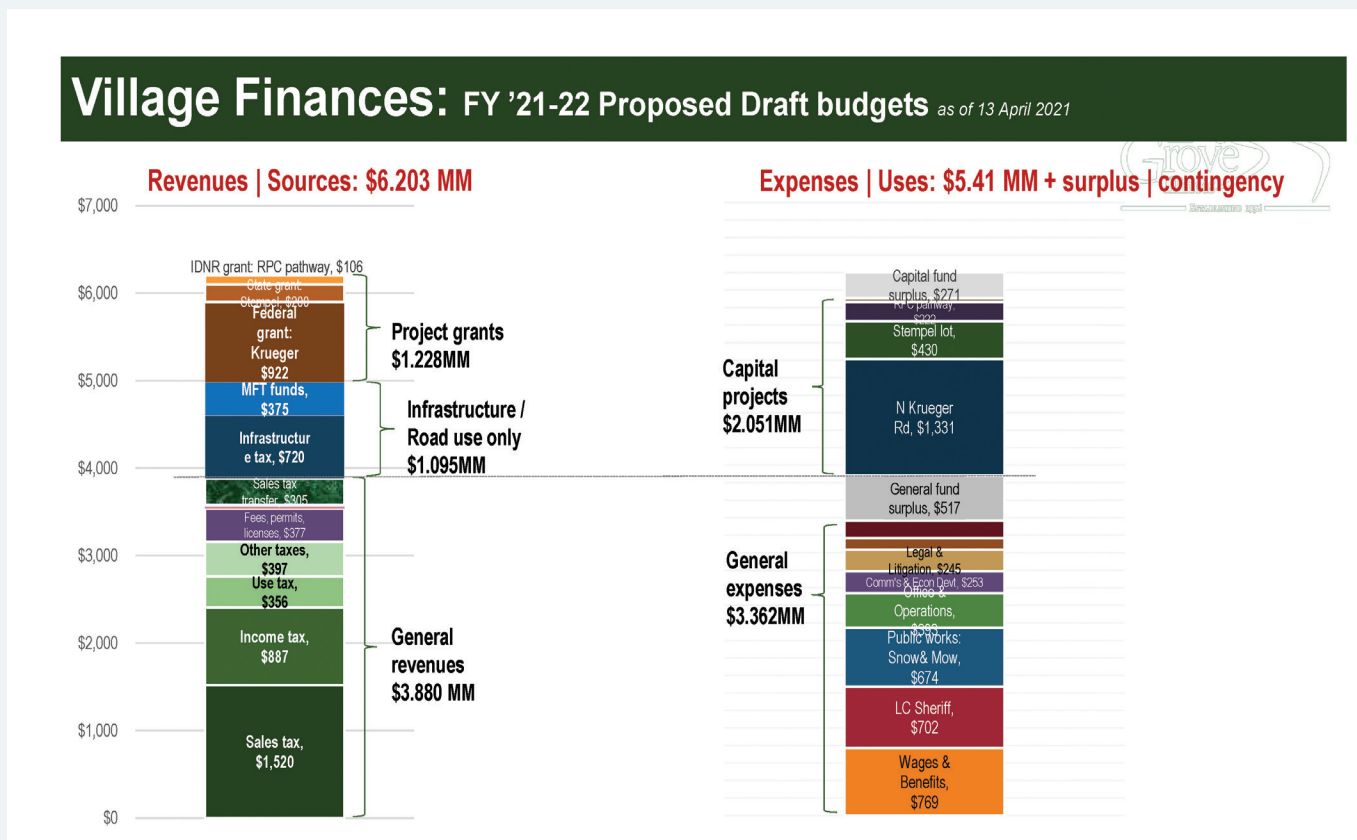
Village Finances: FY '21-22 Proposed Draft budgets as of 13 April 2021

Revenues | Sources: $6.203 MM

$7,000
$6,000
$5,000
$4,000
$3,000
$2,000
$1,000
$0

IDNR grant: RPC pathway, $106
State grant: Stempel, $200
Federal grant: Krueger $922
MFT funds, $375
Infrastructure tax, $720
Sales tax transfer, $305
Fees, permits, licenses, $377
Other taxes, $397
Use tax, $356
Income tax, $887
Sales tax, $1,520

Project grants $1.228MM
Infrastructure / Road use only $1.095MM
General revenues $3.880 MM

Grove

Expenses | Uses: $5.41 MM + surplus | contingency

Capital fund surplus, $271
RPC pathway, $222
Stempel lot, $430
N Krueger Rd, $1,331
General fund surplus, $517
Legal & Litigation, $245
Comm's & Econ Devt, $253
Office & Operations, $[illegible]
Public Works: Snow& Mow, $674
LC Sheriff, $702
Wages & Benefits, $769

Capital projects $2.051MM
General expenses $3.362MM